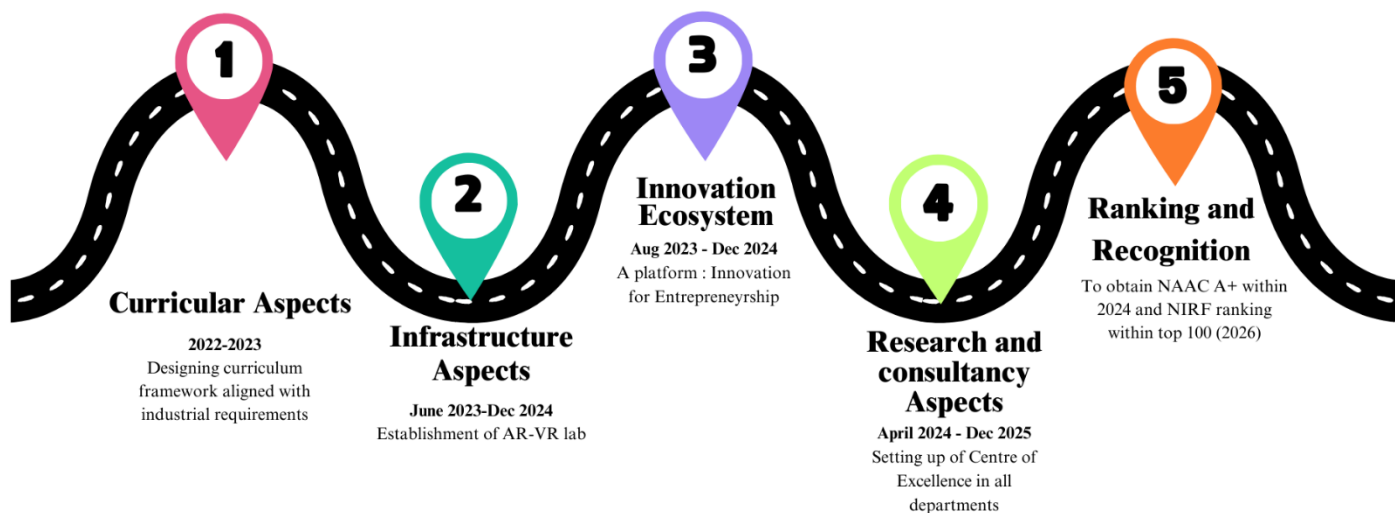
1

Curricular Aspects

2022-2023
Designing curriculum framework aligned with industrial requirements

2

Infrastructure Aspects

June 2023-Dec 2024
Establishment of AR-VR lab

3

Innovation Ecosystem

Aug 2023 - Dec 2024
A platform : Innovation for Entrepreneyrship

4

Research and consultancy Aspects

April 2024 - Dec 2025
Setting up of Centre of Excellence in all departments

5

Ranking and Recognition

To obtain NAAC A+ within 2024 and NIRF ranking within top 100 (2026)